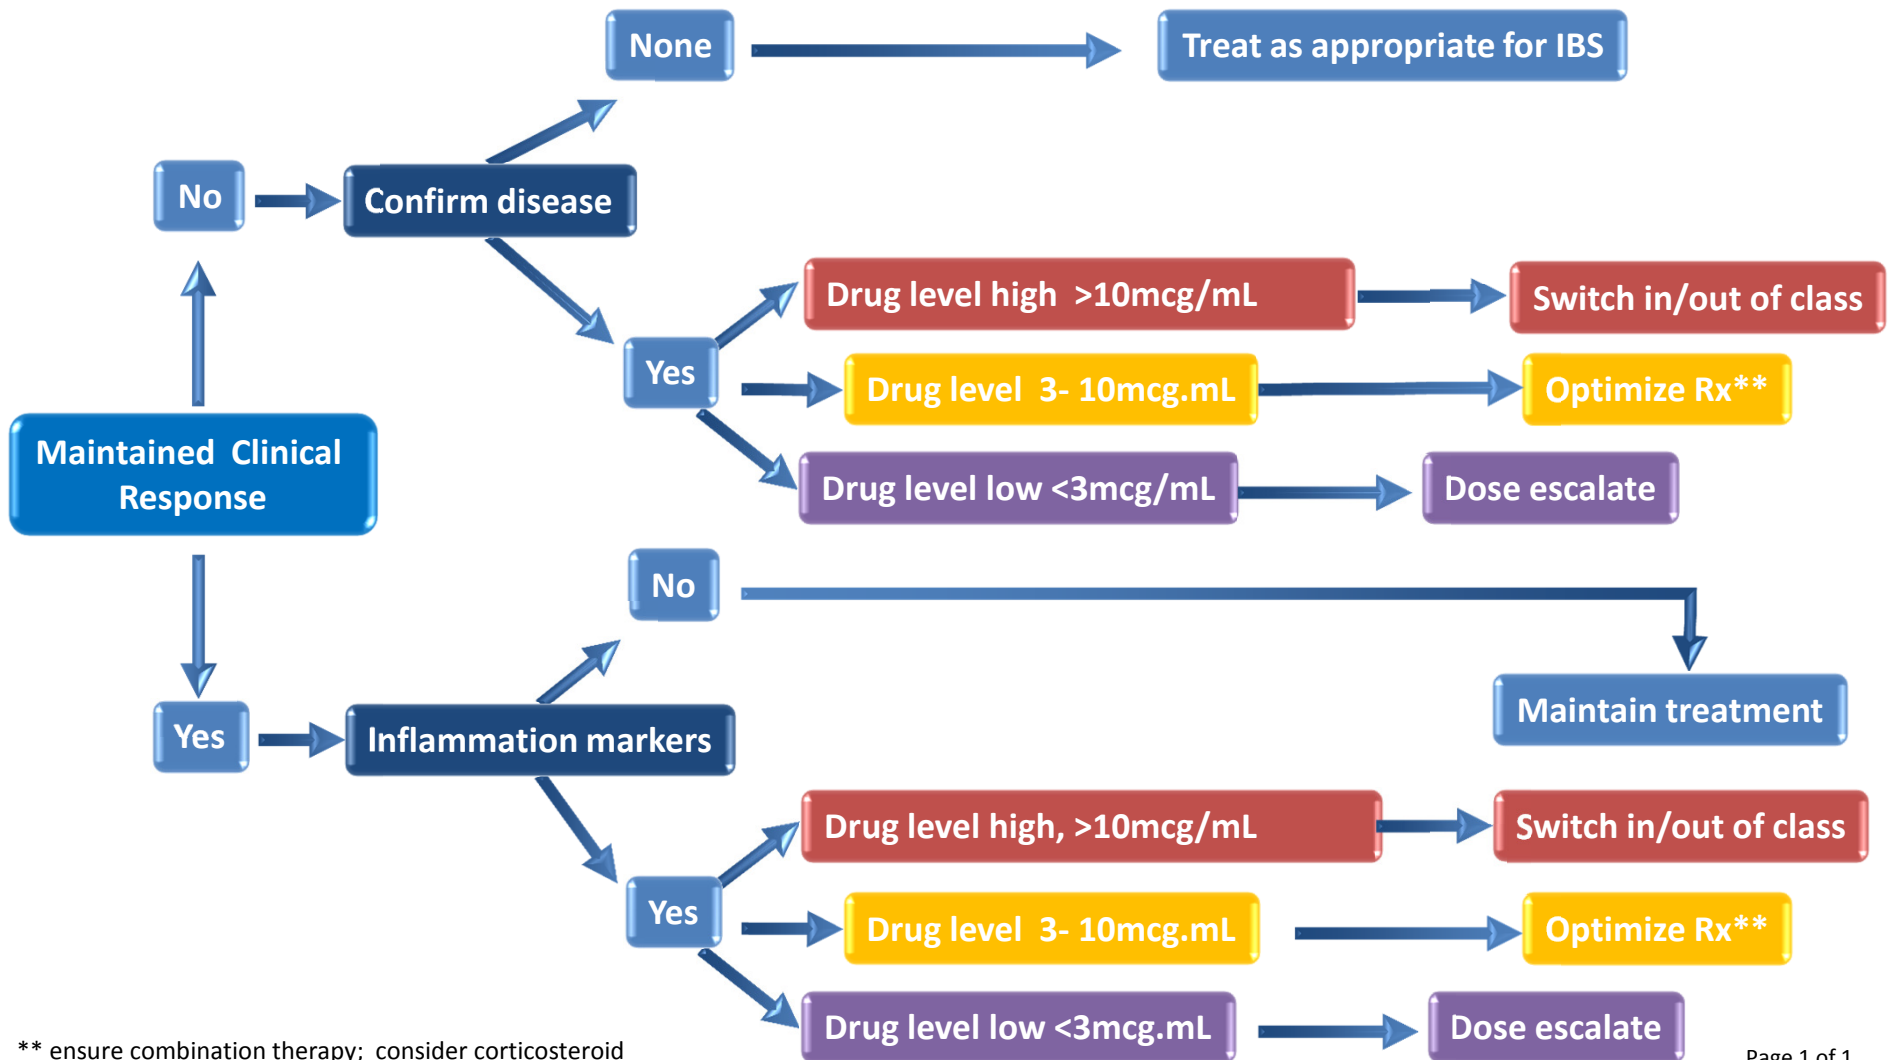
Maintained Clinical Response

No

Confirm disease

None

Treat as appropriate for IBS

Yes

Drug level high >10mcg/mL

Switch in/out of class

Drug level 3- 10mcg.mL

Optimize Rx**

Drug level low <3mcg/mL

Dose escalate

Yes

Inflammation markers

No

Maintain treatment

Yes

Drug level high, >10mcg/mL

Switch in/out of class

Drug level 3- 10mcg.mL

Optimize Rx**

Drug level low <3mcg.mL

Dose escalate

** ensure combination therapy; consider corticosteroid

Page 1 of 1